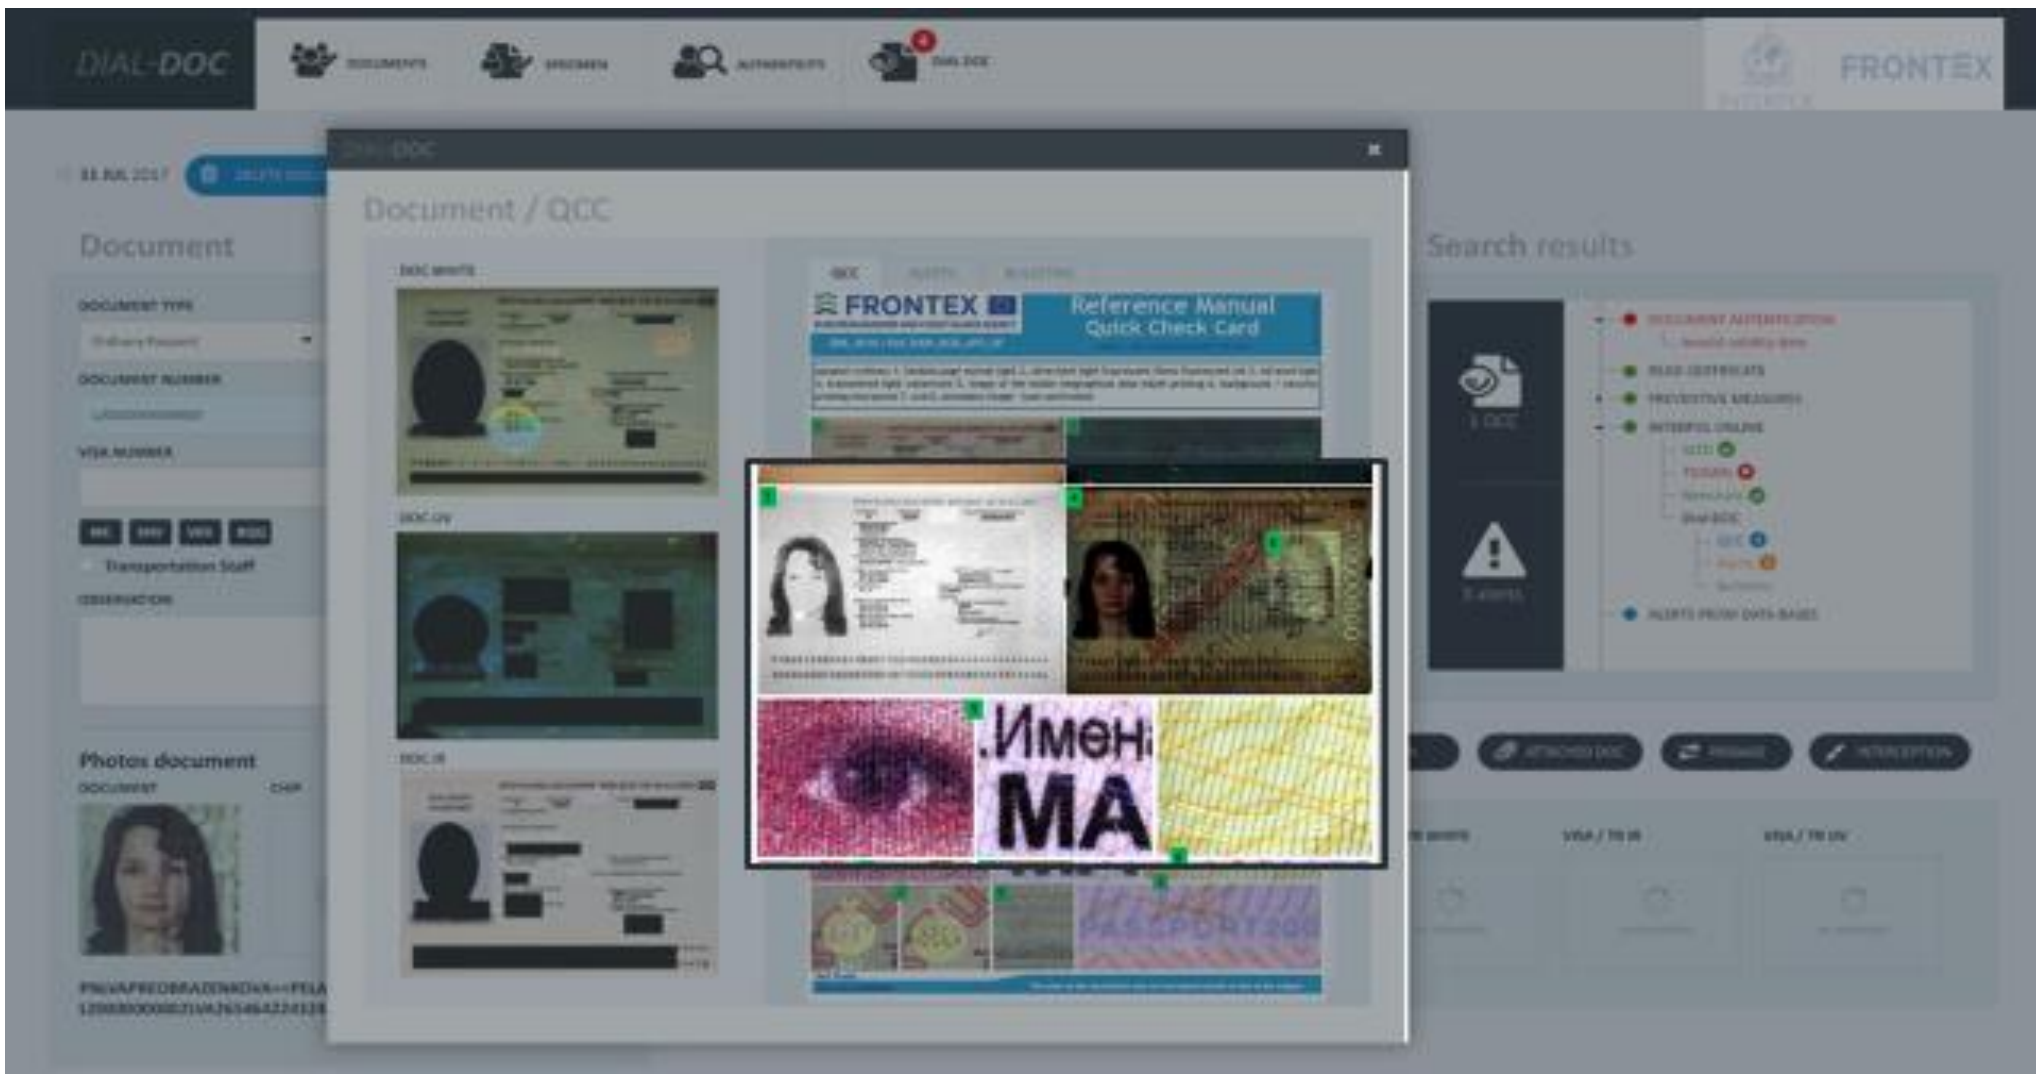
DIAL-DOC

DOCUMENTS

SPECIMEN

AUTHENTICATE

DIAL-DOC

FRONTEX

DIAL-DOC

Document / QCC

Document

Search results

DOC WHITE

DOC UV

DOC IR

QCC

FRONTEX

Reference Manual
Quick Check Card

DOCUMENT TYPE

DOCUMENT NUMBER

VISA NUMBER

Transportation Staff

OBSERVATION

Photos document

DOCUMENT

CHIP

DOCUMENT AUTHENTICATION

INTERPOL ONLINE

ALERTS FROM DATA BASES

ATTACHED DOC

VISA / TR IR

VISA / TR UV

.Имен
MA

PASSPORT